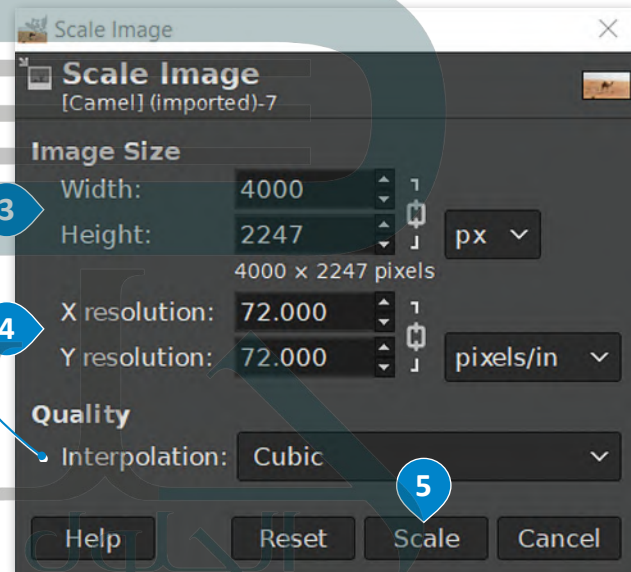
Scale Image

Scale Image
[Camel] (imported)-7

Image Size
3
Width: 4000
Height: 2247 px
4000 × 2247 pixels
4
X resolution: 72.000
Y resolution: 72.000 pixels/in

Quality
Interpolation: Cubic

5
Help Reset Scale Cancel